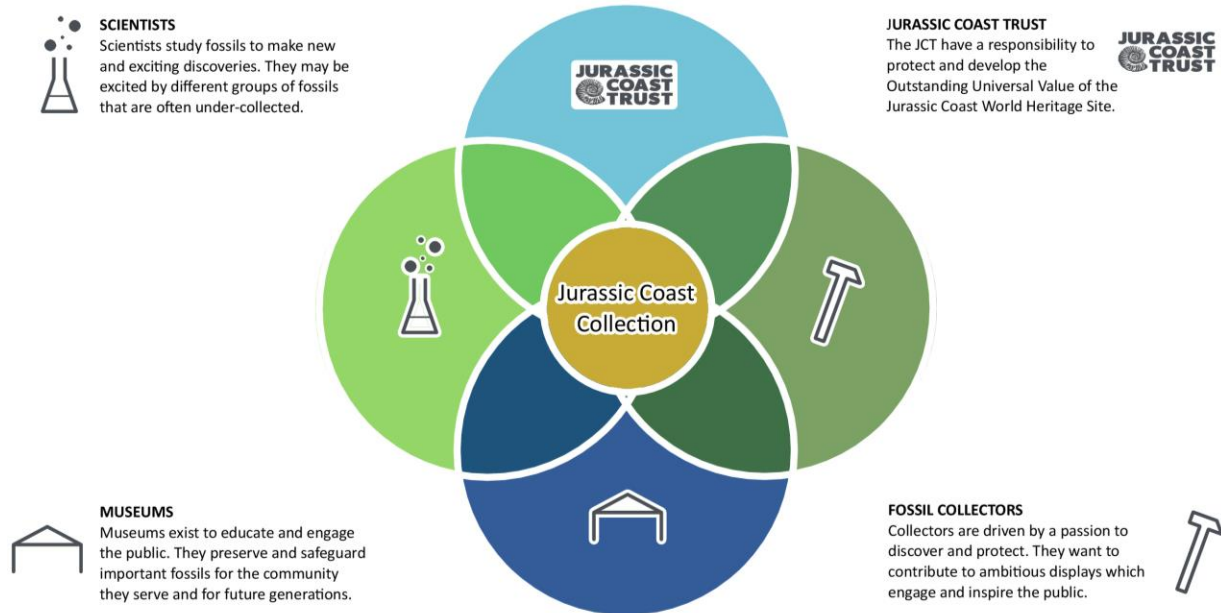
SCIENTISTS
Scientists study fossils to make new and exciting discoveries. They may be excited by different groups of fossils that are often under-collected.

JURASSIC COAST TRUST

JURASSIC COAST TRUST
The JCT have a responsibility to protect and develop the Outstanding Universal Value of the Jurassic Coast World Heritage Site.

JURASSIC COAST TRUST

Jurassic Coast Collection

MUSEUMS
Museums exist to educate and engage the public. They preserve and safeguard important fossils for the community they serve and for future generations.

FOSSIL COLLECTORS
Collectors are driven by a passion to discover and protect. They want to contribute to ambitious displays which engage and inspire the public.